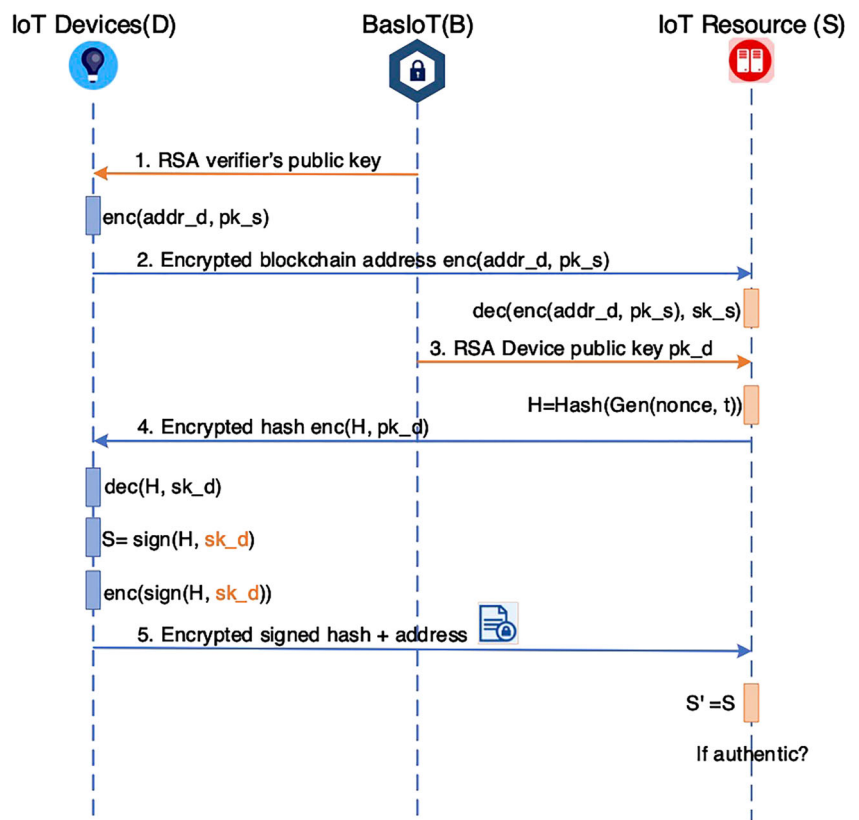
IoT Devices(D)

BasIoT(B)

IoT Resource (S)

1. RSA verifier's public key

enc(addr_d, pk_s)

2. Encrypted blockchain address enc(addr_d, pk_s)

dec(enc(addr_d, pk_s), sk_s)

3. RSA Device public key pk_d

H=Hash(Gen(nonce, t))

4. Encrypted hash enc(H, pk_d)

dec(H, sk_d)

S= sign(H, sk_d)

enc(sign(H, sk_d))

5. Encrypted signed hash + address

S' =S

If authentic?